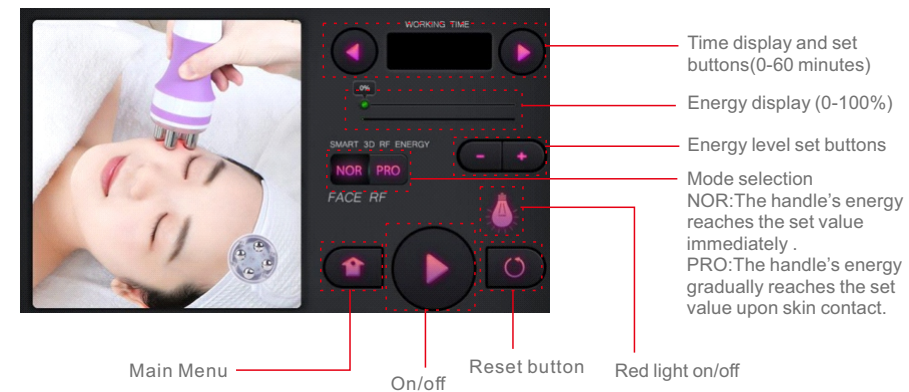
WORKING TIME

0%

SMART 3D RF ENERGY

NOR PRO

FACE RF

Time display and set buttons(0-60 minutes)

Energy display (0-100%)

Energy level set buttons

Mode selection
NOR:The handle's energy reaches the set value immediately .
PRO:The handle's energy gradually reaches the set value upon skin contact.

Main Menu

On/off

Reset button

Red light on/off